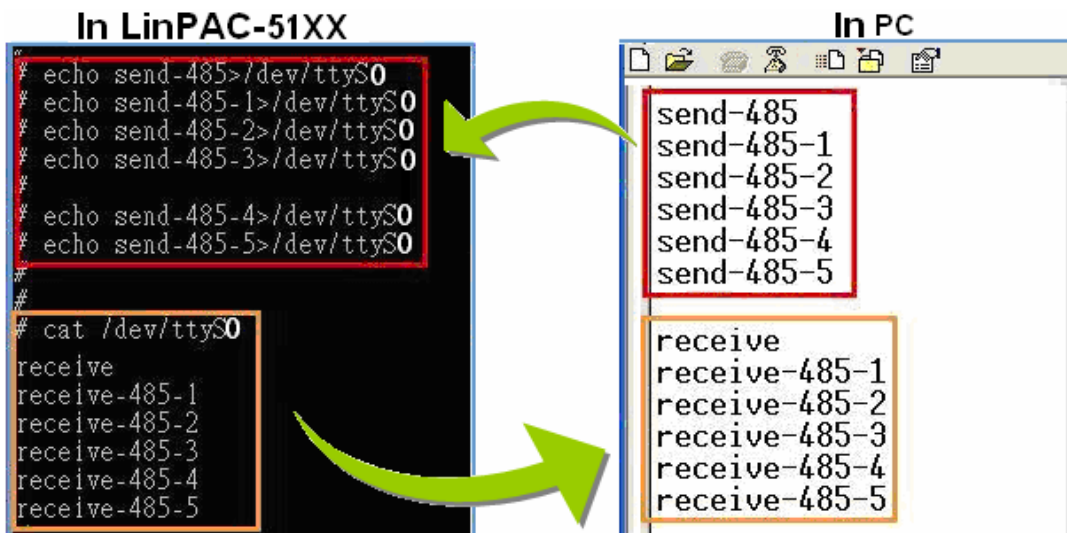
In LinPAC-51XX

#
# echo send-485>/dev/ttyS0
# echo send-485-1>/dev/ttyS0
# echo send-485-2>/dev/ttyS0
# echo send-485-3>/dev/ttyS0
#
# echo send-485-4>/dev/ttyS0
# echo send-485-5>/dev/ttyS0
#
#
# cat /dev/ttyS0
receive
receive-485-1
receive-485-2
receive-485-3
receive-485-4
receive-485-5

In PC

send-485
send-485-1
send-485-2
send-485-3
send-485-4
send-485-5

receive
receive-485-1
receive-485-2
receive-485-3
receive-485-4
receive-485-5